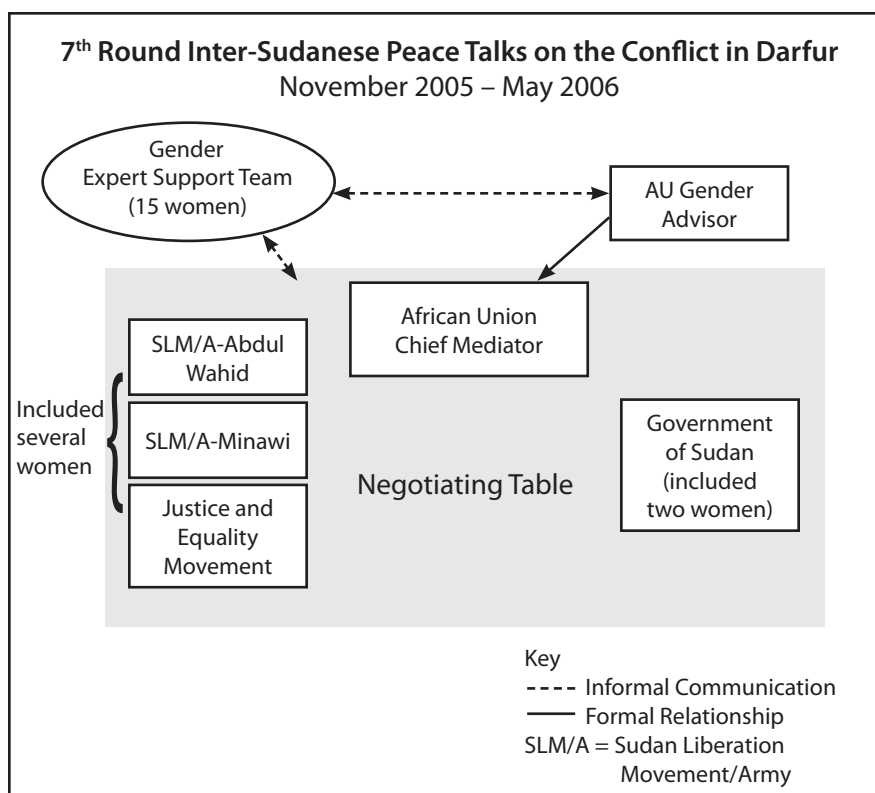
7$^{th}$ Round Inter-Sudanese Peace Talks on the Conflict in Darfur
November 2005 – May 2006

Gender Expert Support Team (15 women)

AU Gender Advisor

African Union Chief Mediator

SLM/A-Abdul Wahid

SLM/A-Minawi

Justice and Equality Movement

Included several women

Negotiating Table

Government of Sudan (included two women)

Key
---- Informal Communication
—— Formal Relationship
SLM/A = Sudan Liberation Movement/Army